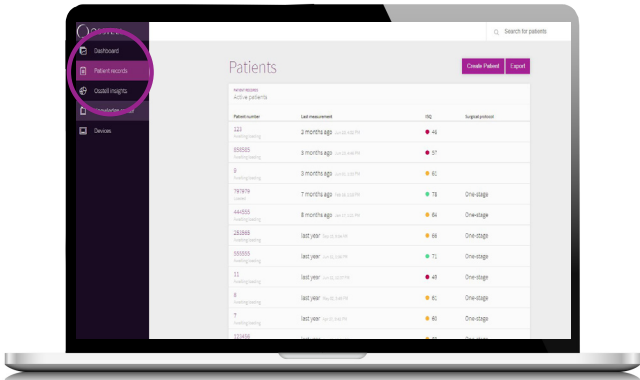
Search for patients

Dashboard

Patient records

Osstell insights

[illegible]

Devices

Patients

Create Patient

Export

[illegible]

Active patients

| Patient number | Last measurement | ISQ | Surgical protocol |
|---|---|---|---|
| 123 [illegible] | 3 months ago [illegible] | 46 | |
| 898985 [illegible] | 3 months ago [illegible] | 57 | |
| 9 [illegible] | 3 months ago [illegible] | 61 | |
| 787878 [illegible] | 7 months ago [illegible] | 78 | One-stage |
| 444555 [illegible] | 8 months ago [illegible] | 64 | One-stage |
| 292866 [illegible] | last year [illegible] | 66 | One-stage |
| 555555 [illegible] | last year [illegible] | 71 | One-stage |
| 11 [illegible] | last year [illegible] | 48 | One-stage |
| 8 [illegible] | last year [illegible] | 61 | One-stage |
| 7 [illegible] | last year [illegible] | 60 | One-stage |
| 123456 | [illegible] | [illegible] | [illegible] |